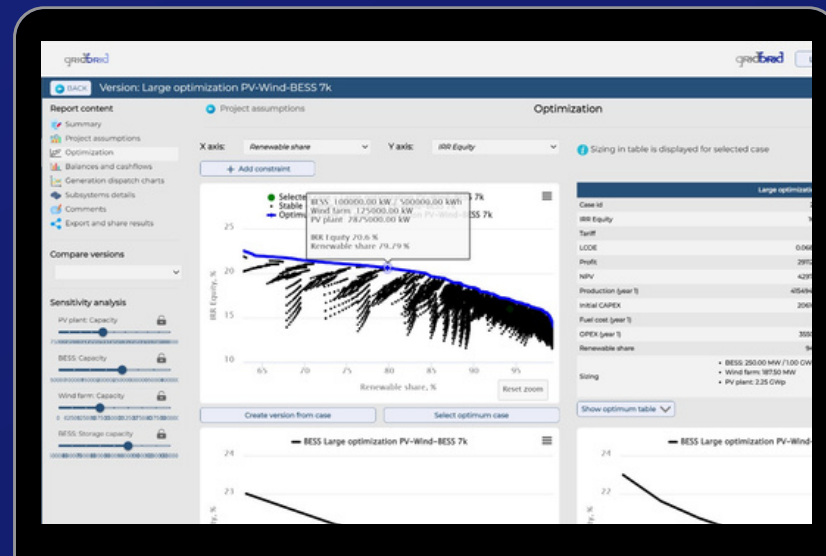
gridbrid

gridbrid

BACK Version: Large optimization PV-Wind-BESS 7k

Report content

Summary

Project assumptions

Optimization

Balances and cashflows

Generation dispatch charts

Subsystems details

Comments

Export and share results

Compare versions

Sensitivity analysis

PV plant: Capacity

BESS: Capacity

Wind farm: Capacity

BESS: Storage capacity

Project assumptions

Optimization

X axis: Renewable share

Y axis: IRR Equity

+ Add constraint

Sizing in table is displayed for selected case

Selecte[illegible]

Stable

Optimu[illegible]

BESS 100000.00 kW / 500000.00 kWh
Wind farm 125000.00 kW
PV plant 2875000.00 kW

IRR Equity 20.6 %
Renewable share 79.79 %

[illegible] 7k

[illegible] PV-Wind-BESS 7k

25

20

15

10

IRR Equity, %

65 70 75 80 85 90 95

Renewable share, %

Reset zoom

Create version from case

Select optimum case

| Large optimiz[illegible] |
|---|
| Case id | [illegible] |
| IRR Equity | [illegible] |
| Tariff | |
| LCOE | 0.068 |
| Profit | 2972 |
| NPV | 4297 |
| Production (year 1) | 415494 |
| Initial CAPEX | 2061 |
| Fuel cost (year 1) | |
| OPEX (year 1) | 3551 |
| Renewable share | 94 |
| Sizing | • BESS: 250.00 MW / 1.00 GW<br>• Wind farm: 187.50 MW<br>• PV plant: 2.25 GWp |

Show optimum table

BESS Large optimization PV-Wind-BESS 7k

24

23

BESS Large optimization PV-Wind-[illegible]

24

22